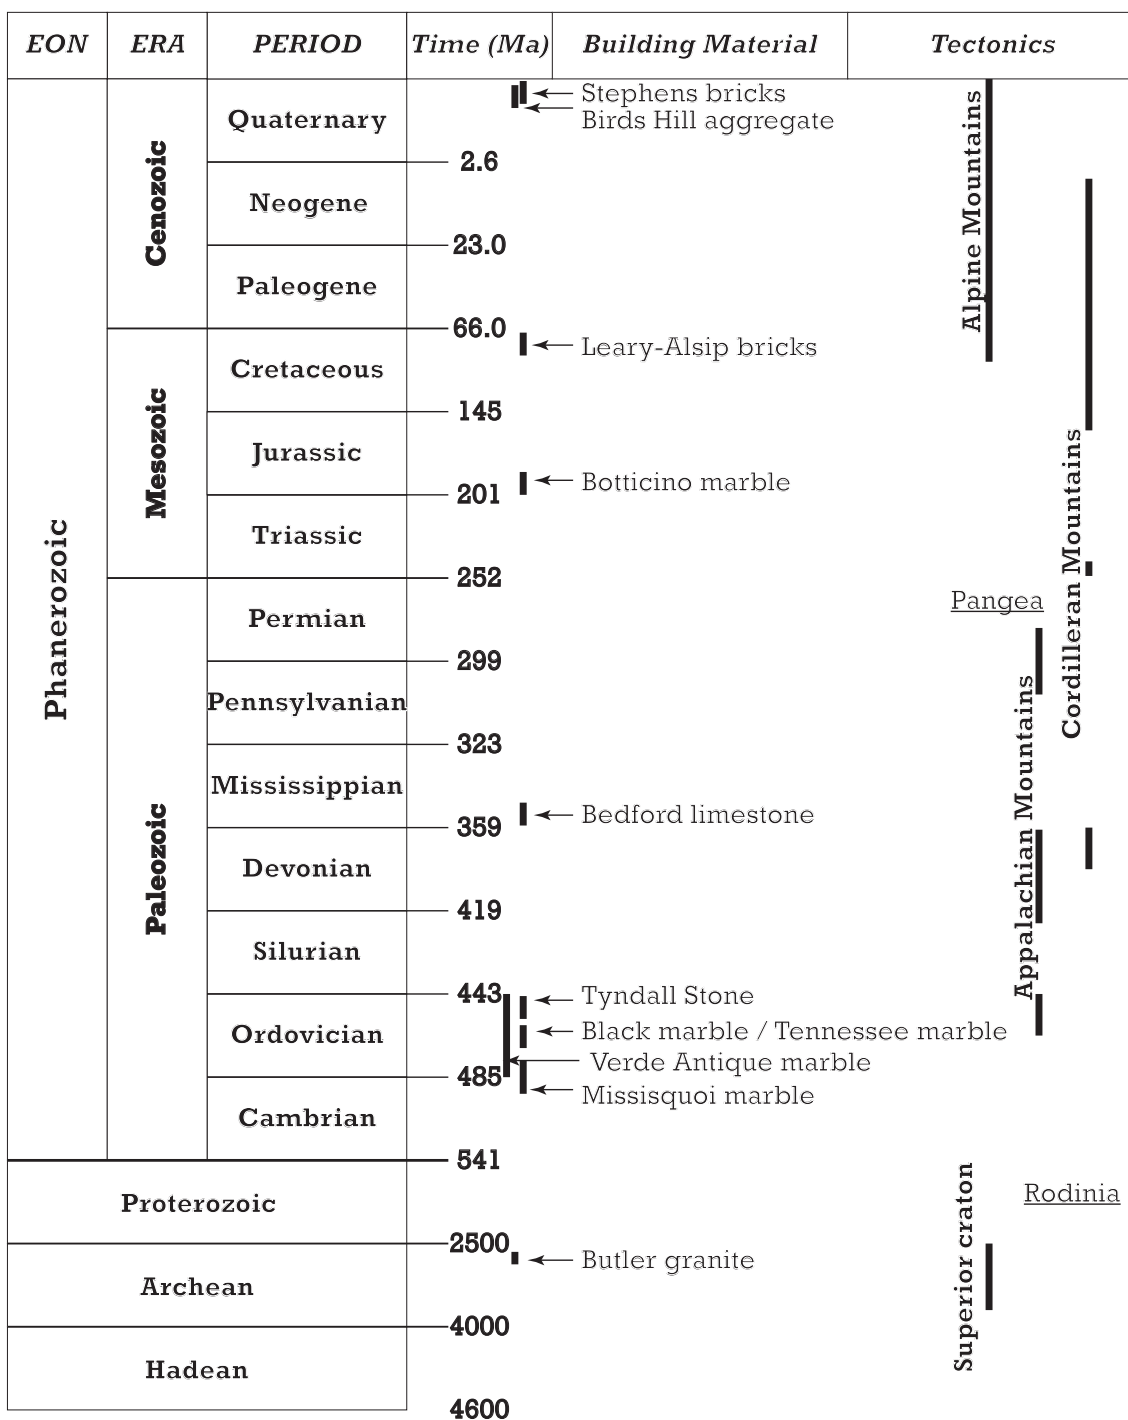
| EON | ERA | PERIOD | Time (Ma) | Building Material | Tectonics |
|---|---|---|---|---|---|
| Phanerozoic | Cenozoic | Quaternary | | Stephens bricks, Birds Hill aggregate | Alpine Mountains |
| | | Neogene | 2.6 | | |
| | | Paleogene | 23.0 | | |
| | Mesozoic | Cretaceous | 66.0 | Leary-Alsip bricks | Cordilleran Mountains |
| | | Jurassic | 145 | | |
| | | Triassic | 201 | Botticino marble | |
| | Paleozoic | Permian | 252 | | Pangea |
| | | Pennsylvanian | 299 | | Appalachian Mountains |
| | | Mississippian | 323 | Bedford limestone | |
| | | Devonian | 359 | | |
| | | Silurian | 419 | | |
| | | Ordovician | 443 | Tyndall Stone, Black marble / Tennessee marble, Verde Antique marble | |
| | | Cambrian | 485 | Missisquoi marble | |
| Proterozoic | | | 541 | | Rodinia |
| Archean | | | 2500 | Butler granite | Superior craton |
| Hadean | | | 4000 | | |
| | | | 4600 | | |